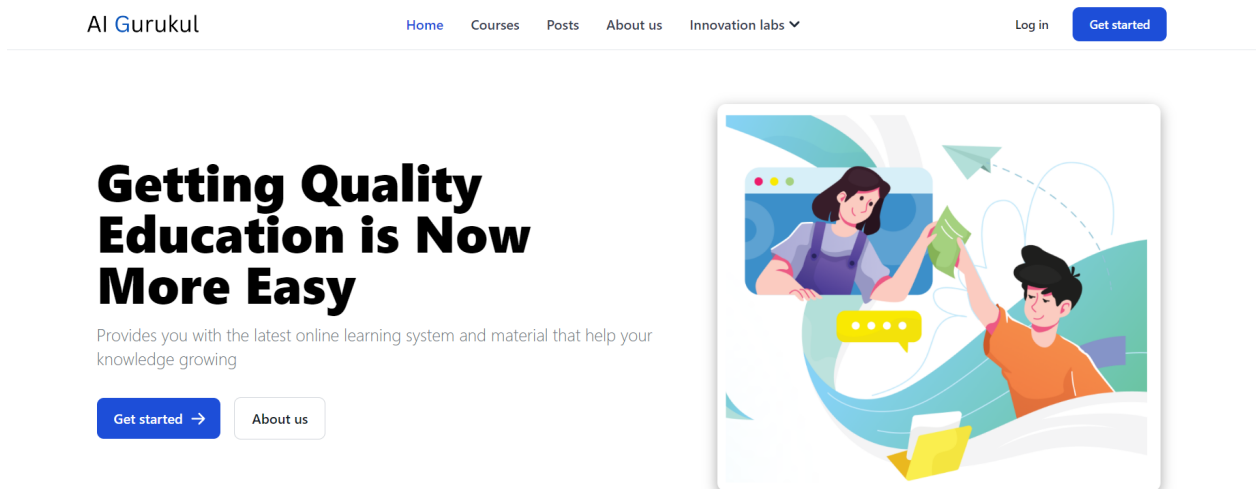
AI Gurukul

Home Courses Posts About us Innovation labs

Log in Get started

Getting Quality Education is Now More Easy

Provides you with the latest online learning system and material that help your knowledge growing

Get started →

About us